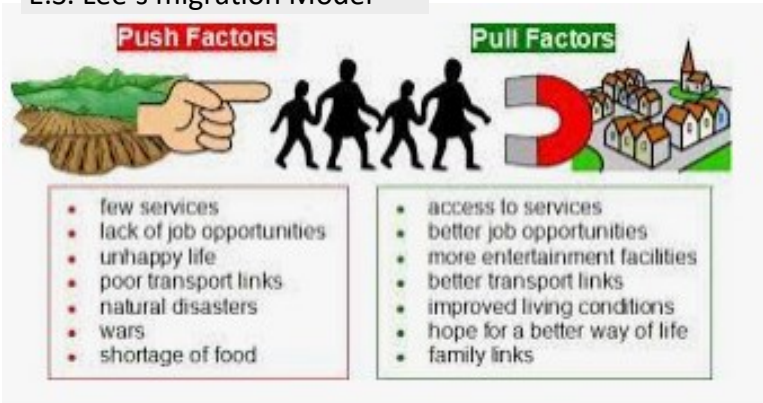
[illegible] Lee's Migration Model

Push Factors

Pull Factors

- few services
- lack of job opportunities
- unhappy life
- poor transport links
- natural disasters
- wars
- shortage of food

- access to services
- better job opportunities
- more entertainment facilities
- better transport links
- improved living conditions
- hope for a better way of life
- family links